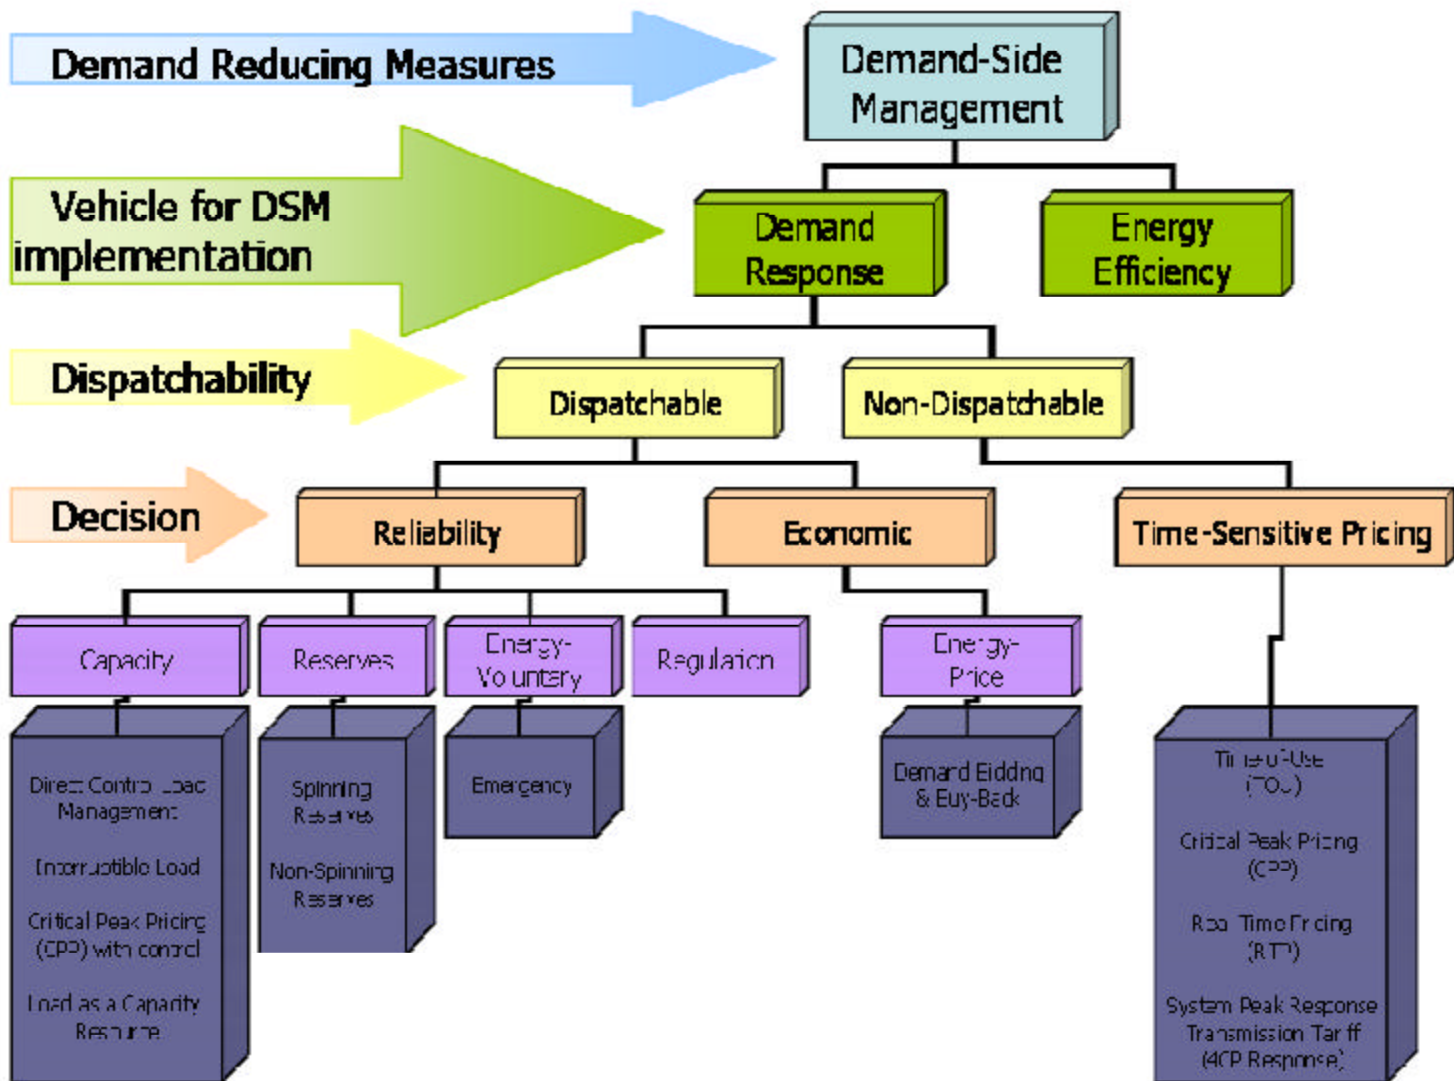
Demand Reducing Measures

Demand-Side Management

Vehicle for DSM implementation

Demand Response

Energy Efficiency

Dispatchability

Dispatchable

Non-Dispatchable

Decision

Reliability

Economic

Time-Sensitive Pricing

Capacity

Reserves

Energy-Voluntary

Regulation

Energy-Price

Direct Control Load Management

Interruptible Load

Critical Peak Pricing (CPP) with control

Load as a Capacity Resource

Spinning Reserves

Non-Spinning Reserves

Emergency

Demand Bidding & Buy-Back

Time-of-Use (TOU)

Critical Peak Pricing (CPP)

Real Time Pricing (RTP)

System Peak Response Transmission Tariff (4CP Response)